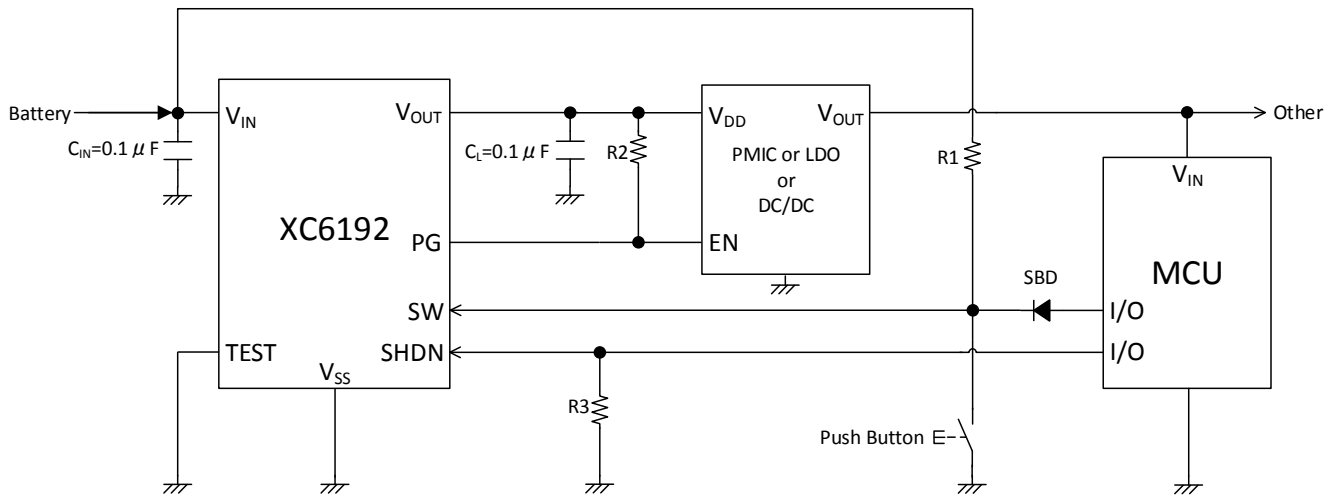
Battery

$C_{IN}$=0.1 $\mu$ F

$V_{IN}$

$V_{OUT}$

XC6192

PG

SW

TEST

SHDN

$V_{SS}$

$C_L$=0.1 $\mu$ F

R2

$V_{DD}$

$V_{OUT}$

PMIC or LDO
or
DC/DC

EN

R1

R3

Push Button

SBD

Other

$V_{IN}$

MCU

I/O

I/O